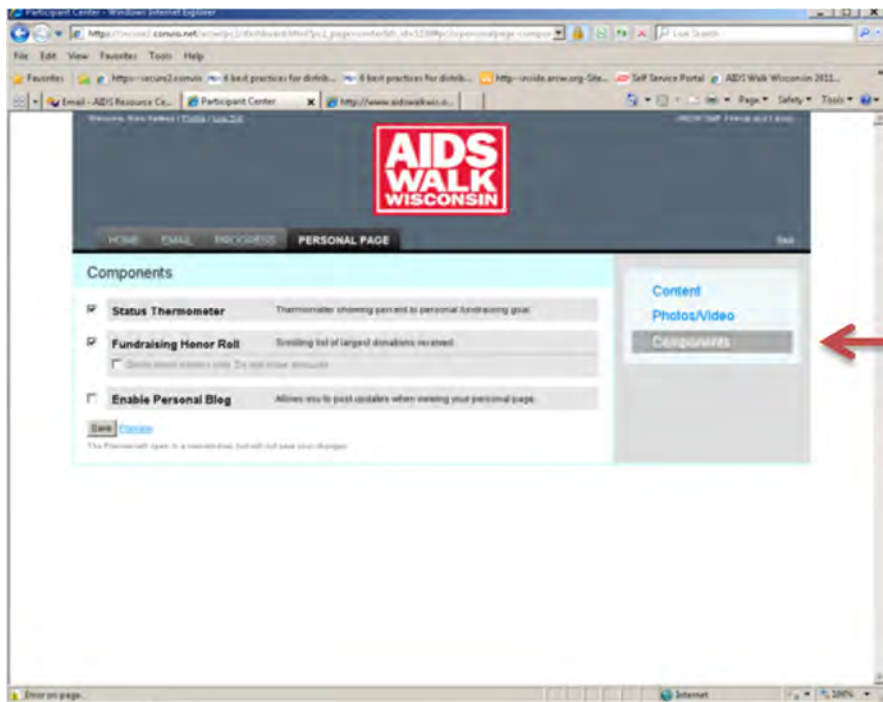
Participant Center - Windows Internet Explorer

https://secure2.convio.net/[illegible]

File Edit View Favorites Tools Help

Favorites https--secure2.convio 4 best practices for distrib... 4 best practices for distrib... http--inside.arcw.org-Site... Self Service Portal AIDS Walk Wisconsin 2011...

Email - AIDS Resource Ce... Participant Center http://www.aidswalkwis.o...

Page Safety Tools

Welcome, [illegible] | Profile | Log Out

AIDS WALK WISCONSIN

HOME EMAIL PROGRESS PERSONAL PAGE

Components

Status Thermometer Thermometer showing percent to personal fundraising goal.

Fundraising Honor Roll Scrolling list of largest donations received.

Show donor names only. Do not show amounts.

Enable Personal Blog Allows you to post updates when viewing your personal page.

Save Preview

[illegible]

Content
Photos/Video
Components

Error on page.

Internet

100%